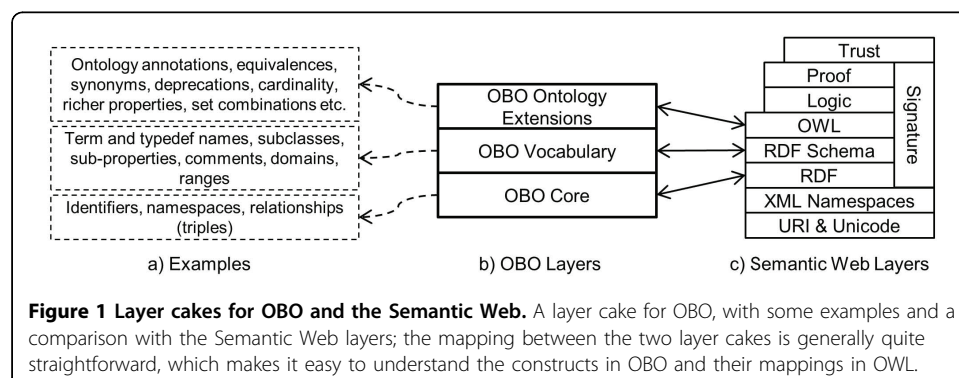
Ontology annotations, equivalences, synonyms, deprecations, cardinality, richer properties, set combinations etc.

Term and typedef names, subclasses, sub-properties, comments, domains, ranges

Identifiers, namespaces, relationships (triples)

a) Examples

OBO Ontology Extensions

OBO Vocabulary

OBO Core

b) OBO Layers

Trust

Proof

Logic

OWL

RDF Schema

RDF

Signature

XML Namespaces

URI & Unicode

c) Semantic Web Layers

**Figure 1 Layer cakes for OBO and the Semantic Web.** A layer cake for OBO, with some examples and a comparison with the Semantic Web layers; the mapping between the two layer cakes is generally quite straightforward, which makes it easy to understand the constructs in OBO and their mappings in OWL.